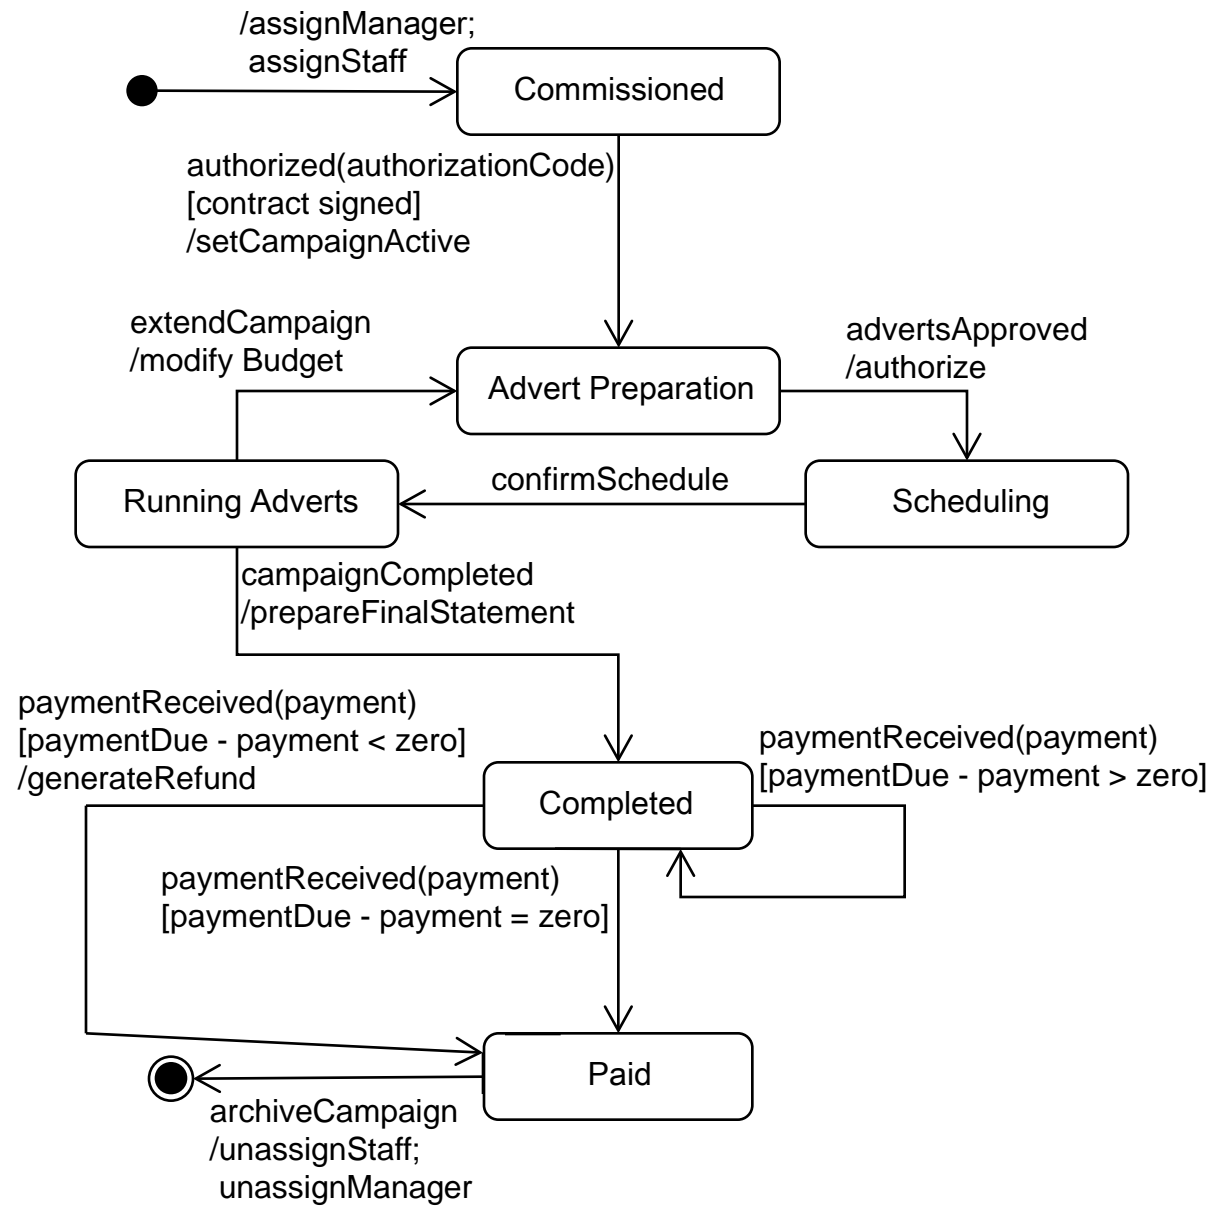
/assignManager;
assignStaff

Commissioned

authorized(authorizationCode)
[contract signed]
/setCampaignActive

extendCampaign
/modify Budget

advertsApproved
/authorize

Advert Preparation

confirmSchedule

Running Adverts

Scheduling

campaignCompleted
/prepareFinalStatement

paymentReceived(payment)
[paymentDue - payment < zero]
/generateRefund

paymentReceived(payment)
[paymentDue - payment > zero]

Completed

paymentReceived(payment)
[paymentDue - payment = zero]

Paid

archiveCampaign
/unassignStaff;
unassignManager